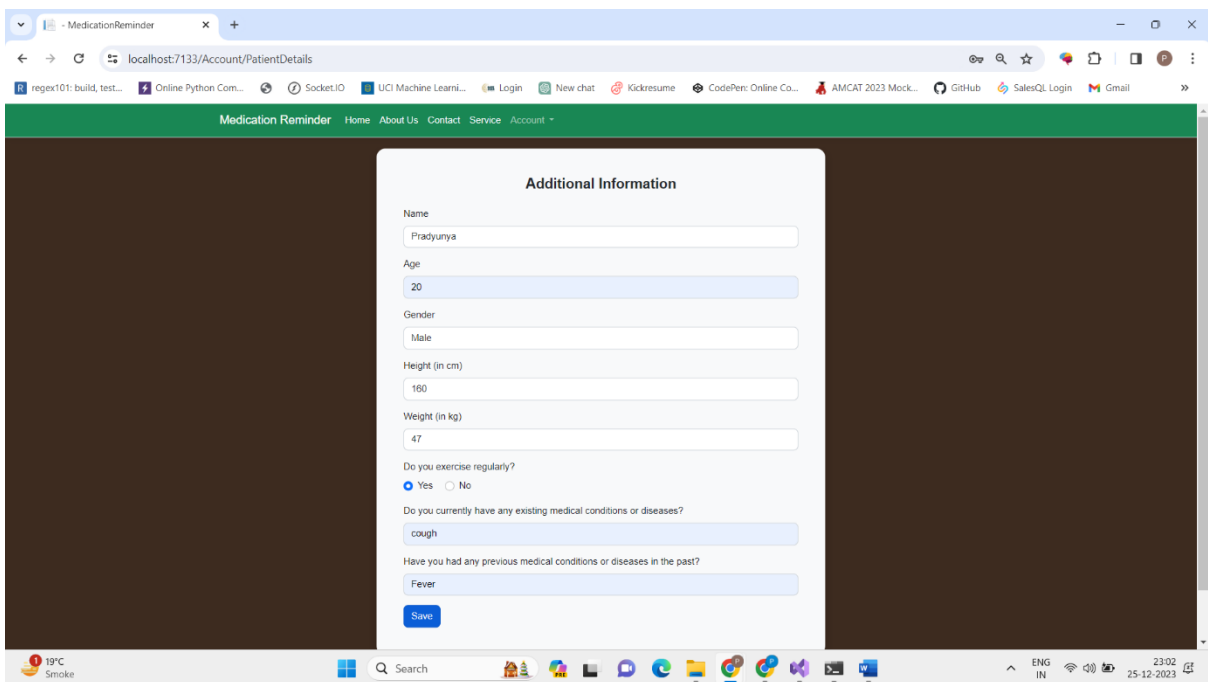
- MedicationReminder

localhost:7133/Account/PatientDetails

regex101: build, test... Online Python Com... Socket.IO UCI Machine Learni... Login New chat Kickresume CodePen: Online Co... AMCAT 2023 Mock... GitHub SalesQL Login Gmail

Medication Reminder Home About Us Contact Service Account

Additional Information

Name

Pradyunya

Age

20

Gender

Male

Height (in cm)

160

Weight (in kg)

47

Do you exercise regularly?

Yes No

Do you currently have any existing medical conditions or diseases?

cough

Have you had any previous medical conditions or diseases in the past?

Fever

Save

19°C Smoke

Search

ENG IN

23:02 25-12-2023